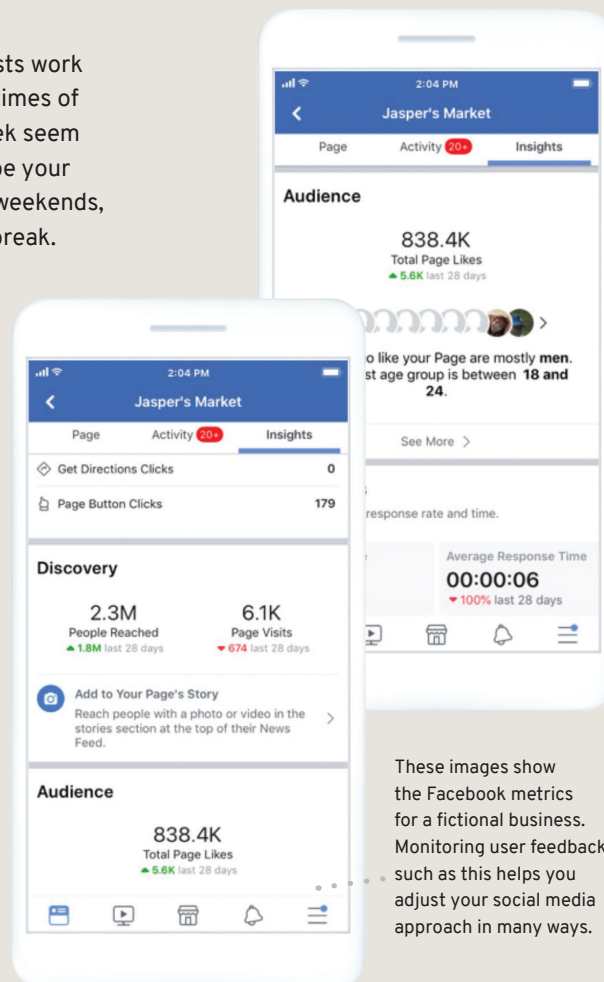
sts work
times of
ek seem
be your
weekends,
break.

2:04 PM
Jasper's Market
Page
Activity 20+
Insights

Audience

838.4K
Total Page Likes
5.6K last 28 days

o like your Page are mostly men.
st age group is between 18 and 24.

See More >

response rate and time.

Average Response Time
00:00:06
100% last 28 days

2:04 PM
Jasper's Market
Page
Activity 20+
Insights

Get Directions Clicks 0
Page Button Clicks 179

Discovery

2.3M
People Reached
1.8M last 28 days

6.1K
Page Visits
674 last 28 days

Add to Your Page's Story
Reach people with a photo or video in the stories section at the top of their News Feed.

Audience

838.4K
Total Page Likes
5.6K last 28 days

These images show the Facebook metrics for a fictional business. Monitoring user feedback such as this helps you adjust your social media approach in many ways.